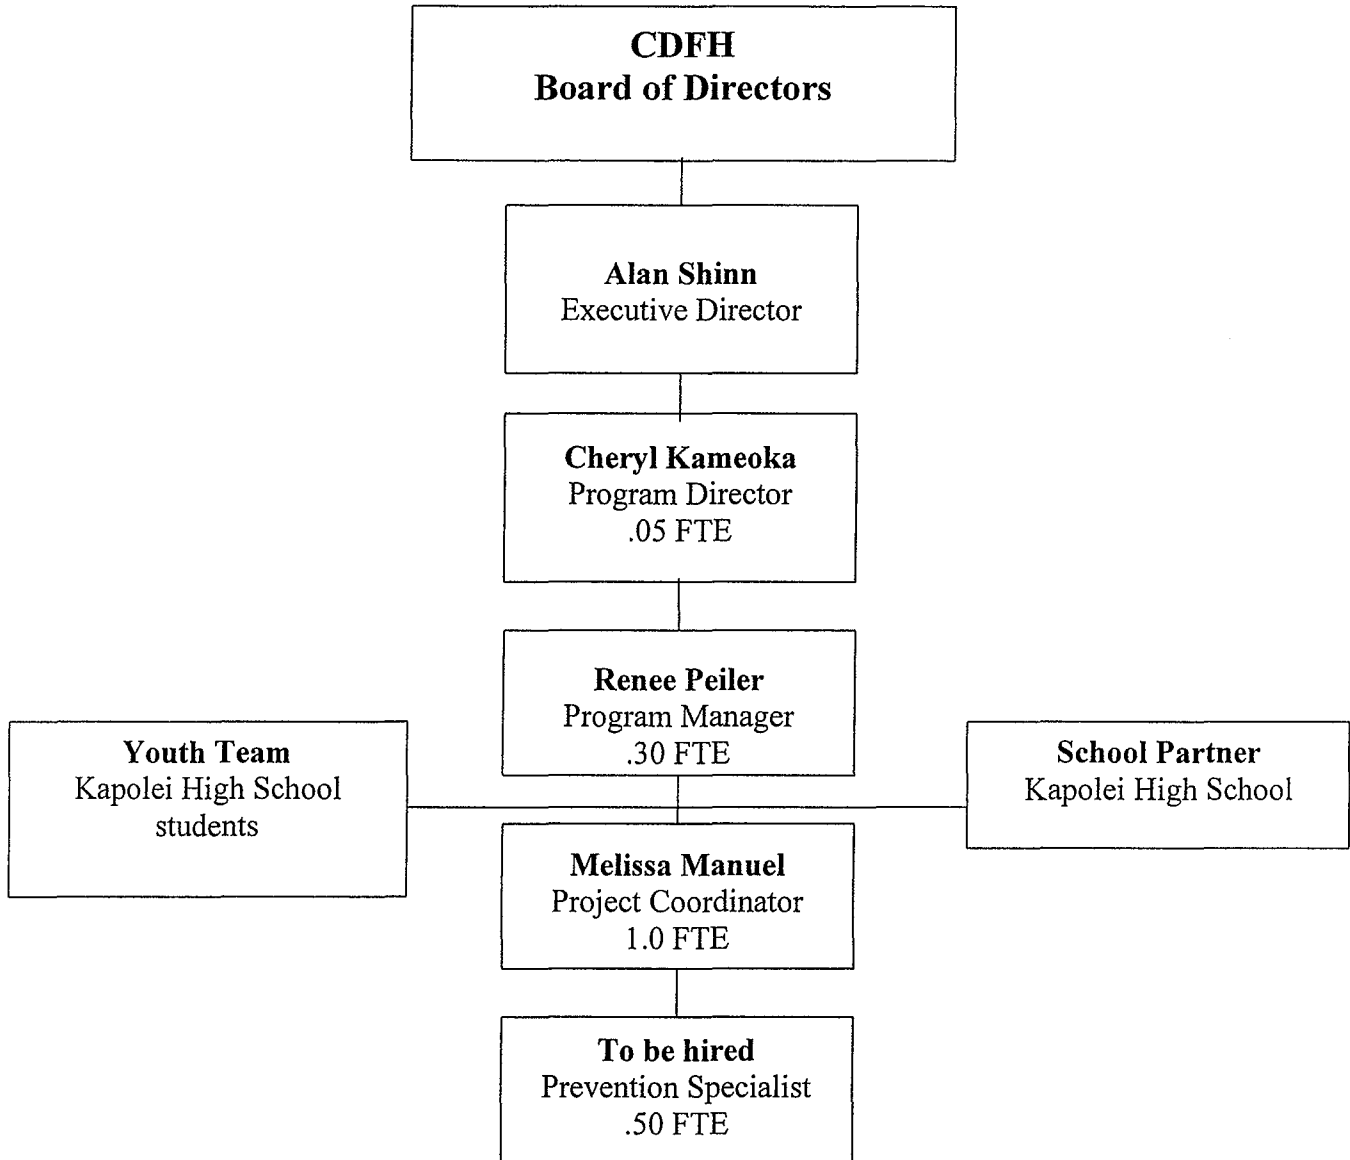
**CDFH**
**Board of Directors**

**Alan Shinn**
Executive Director

**Cheryl Kameoka**
Program Director
.05 FTE

**Renee Peiler**
Program Manager
.30 FTE

**Youth Team**
Kapolei High School students

**School Partner**
Kapolei High School

**Melissa Manuel**
Project Coordinator
1.0 FTE

**To be hired**
Prevention Specialist
.50 FTE